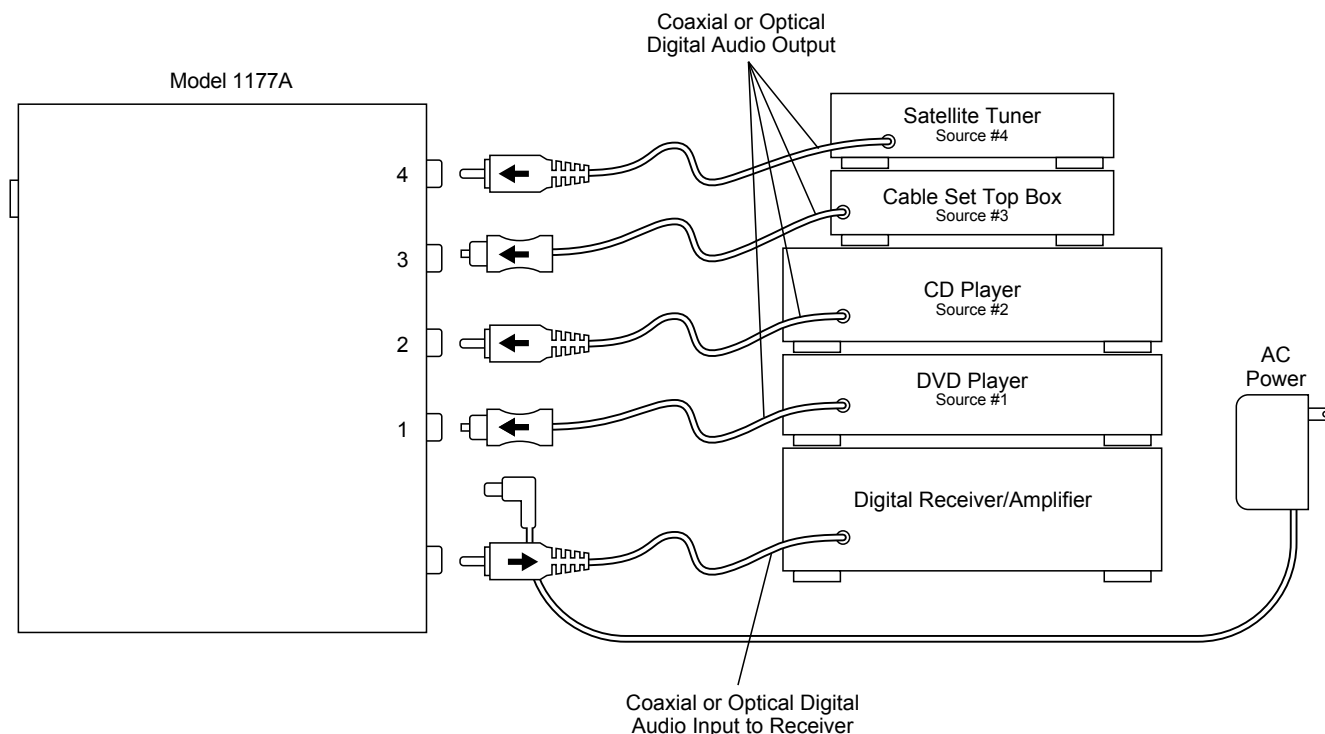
Coaxial or Optical Digital Audio Output

Model 1177A

Satellite Tuner
Source #4

Cable Set Top Box
Source #3

CD Player
Source #2

DVD Player
Source #1

Digital Receiver/Amplifier

4

3

2

1

AC Power

Coaxial or Optical Digital Audio Input to Receiver